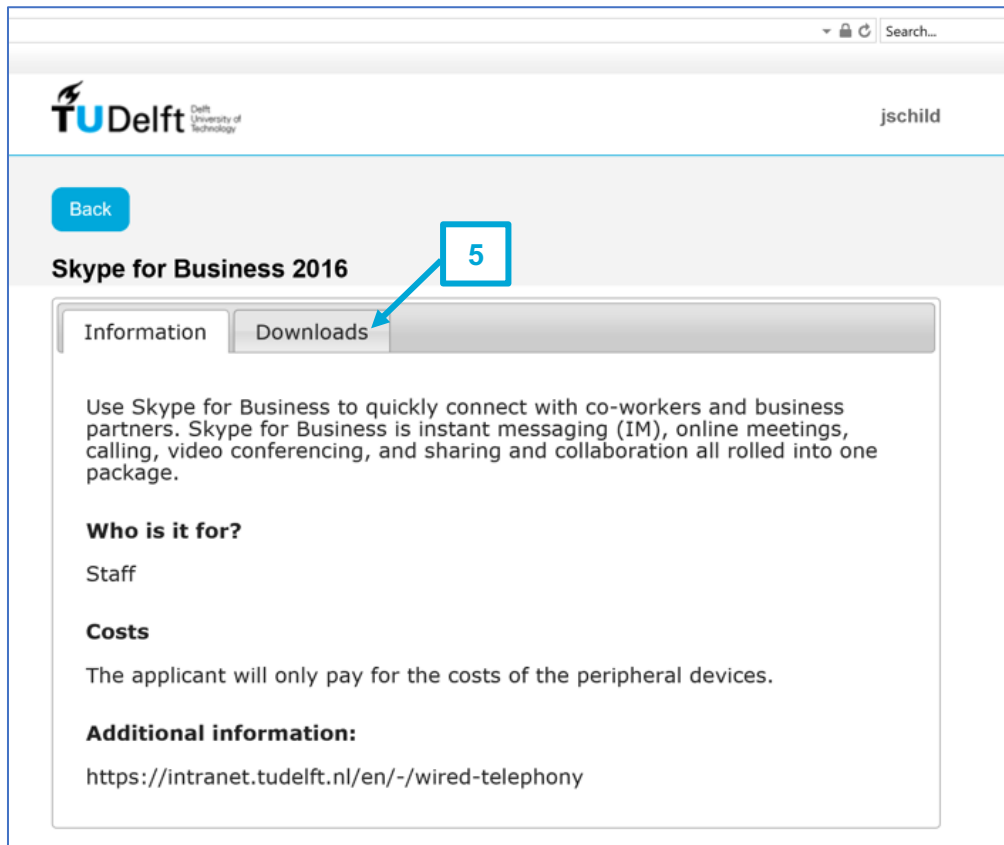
Search...

TUDelft Delft University of Technology

jschild

Back

5

Skype for Business 2016

Information

Downloads

Use Skype for Business to quickly connect with co-workers and business partners. Skype for Business is instant messaging (IM), online meetings, calling, video conferencing, and sharing and collaboration all rolled into one package.

**Who is it for?**

Staff

**Costs**

The applicant will only pay for the costs of the peripheral devices.

**Additional information:**

https://intranet.tudelft.nl/en/-/wired-telephony